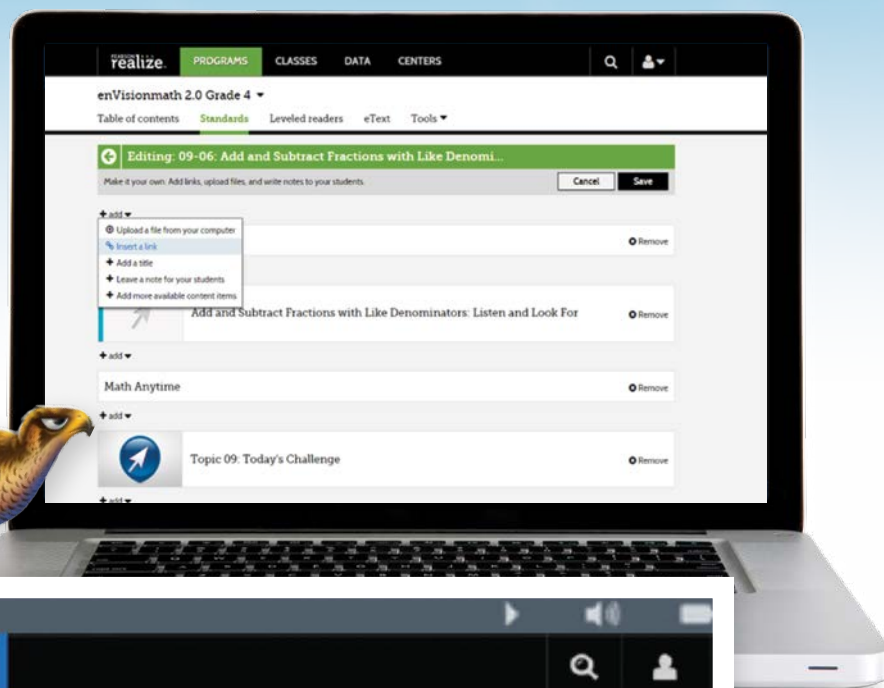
PEARSON realize. PROGRAMS CLASSES DATA CENTERS

enVisionmath 2.0 Grade 4

Table of contents Standards Leveled readers eText Tools

Editing: 09-06: Add and Subtract Fractions with Like Denomi...

Make it your own. Add links, upload files, and write notes to your students.

Cancel Save

+ add

Upload a file from your computer

Insert a link

+ Add a title

+ Leave a note for your students

+ Add more available content items

Remove

Add and Subtract Fractions with Like Denominators: Listen and Look For

Remove

+ add

Math Anytime

Remove

+ add

Topic 09: Today's Challenge

Remove

+ add